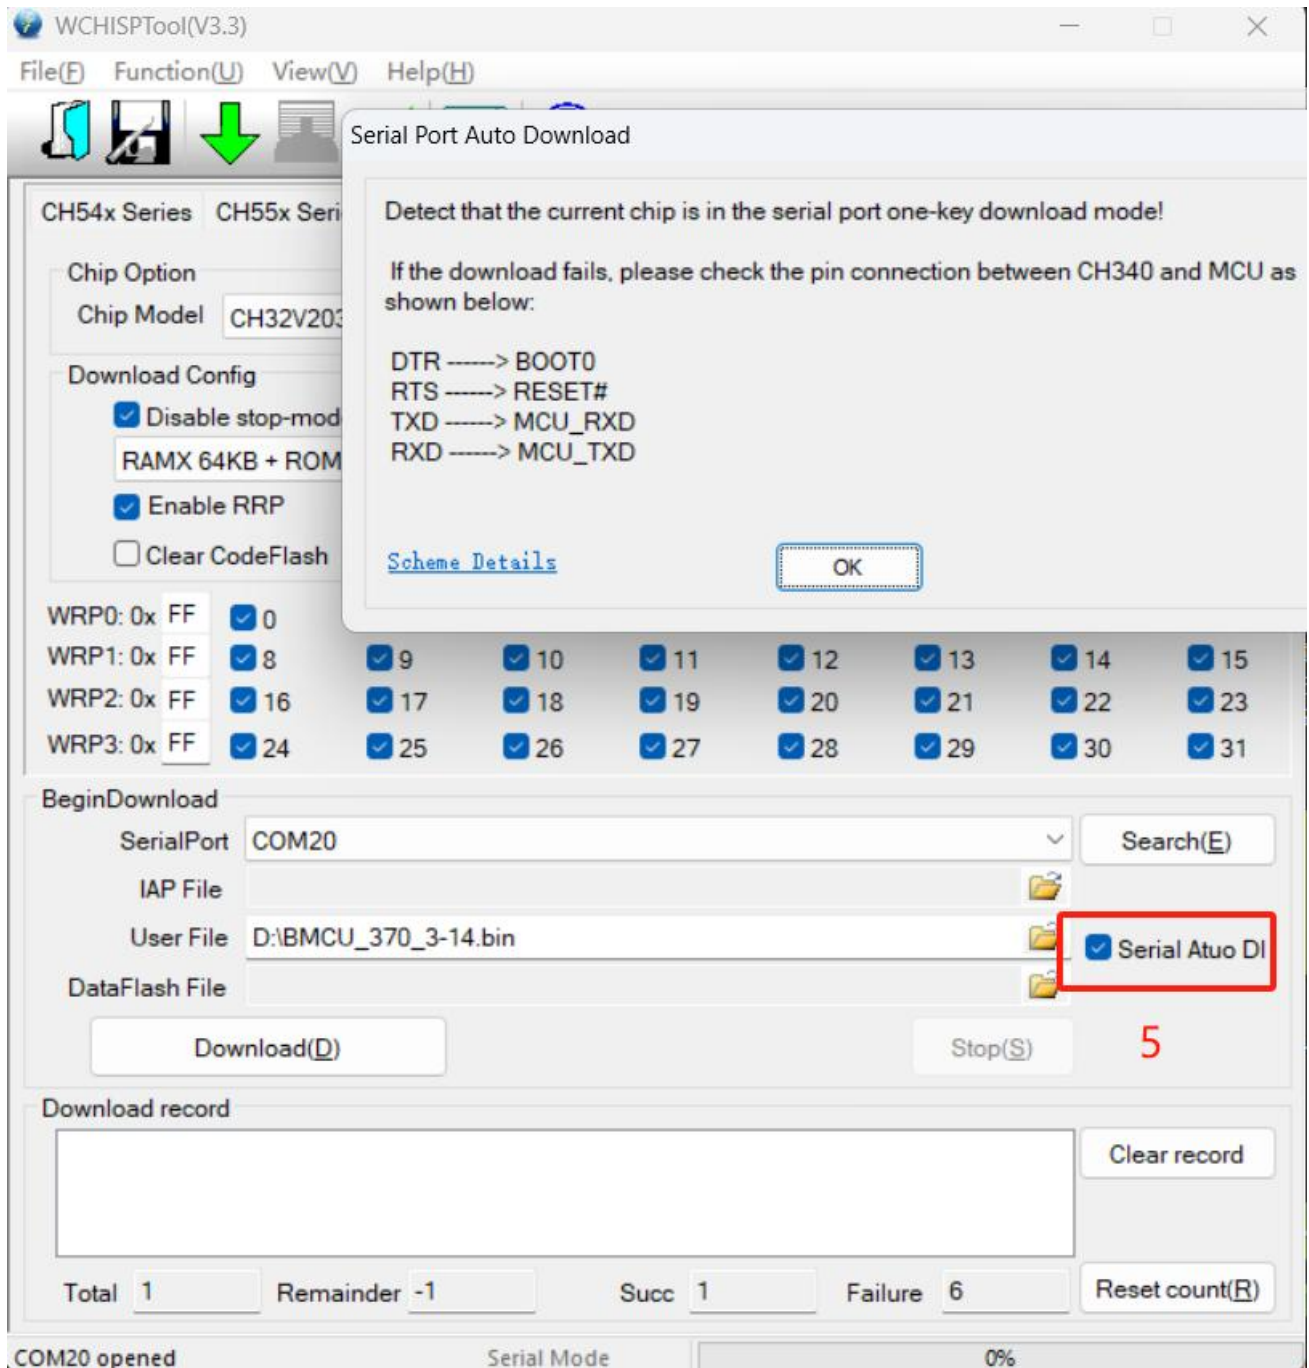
WCHISPTool(V3.3)

File(F) Function(U) View(V) Help(H)

CH54x Series CH55x Seri

Chip Option
Chip Model CH32V203

Download Config
Disable stop-mod
RAMX 64KB + ROM
Enable RRP
Clear CodeFlash

Serial Port Auto Download

Detect that the current chip is in the serial port one-key download mode!

If the download fails, please check the pin connection between CH340 and MCU as shown below:

DTR ------> BOOT0
RTS ------> RESET#
TXD ------> MCU_RXD
RXD ------> MCU_TXD

Scheme Details

OK

WRP0: 0x FF 0
WRP1: 0x FF 8 9 10 11 12 13 14 15
WRP2: 0x FF 16 17 18 19 20 21 22 23
WRP3: 0x FF 24 25 26 27 28 29 30 31

BeginDownload
SerialPort COM20 Search(E)
IAP File
User File D:\BMCU_370_3-14.bin Serial Atuo Dl
DataFlash File
Download(D) Stop(S) 5

Download record
Clear record

Total 1 Remainder -1 Succ 1 Failure 6 Reset count(R)

COM20 opened Serial Mode 0%